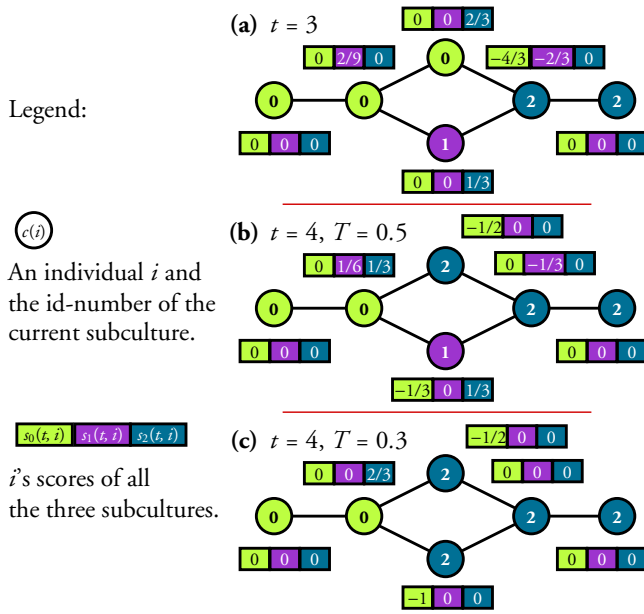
Legend:

$c(i)$

An individual $i$ and the id-number of the current subculture.

$s_0(t,i)$ $s_1(t,i)$ $s_2(t,i)$

$i$'s scores of all the three subcultures.

**(a)** $t = 3$

0 | 0 | 2/3

0 | 2/9 | 0

−4/3 | −2/3 | 0

0 0 0 2 2 1

0 | 0 | 0

0 | 0 | 0

0 | 0 | 1/3

**(b)** $t = 4,\ T = 0.5$

−1/2 | 0 | 0

0 | 1/6 | 1/3

0 | −1/3 | 0

0 0 2 2 2 1

0 | 0 | 0

0 | 0 | 0

−1/3 | 0 | 1/3

**(c)** $t = 4,\ T = 0.3$

−1/2 | 0 | 0

0 | 0 | 2/3

0 | 0 | 0

0 0 2 2 2 2

0 | 0 | 0

0 | 0 | 0

−1 | 0 | 0